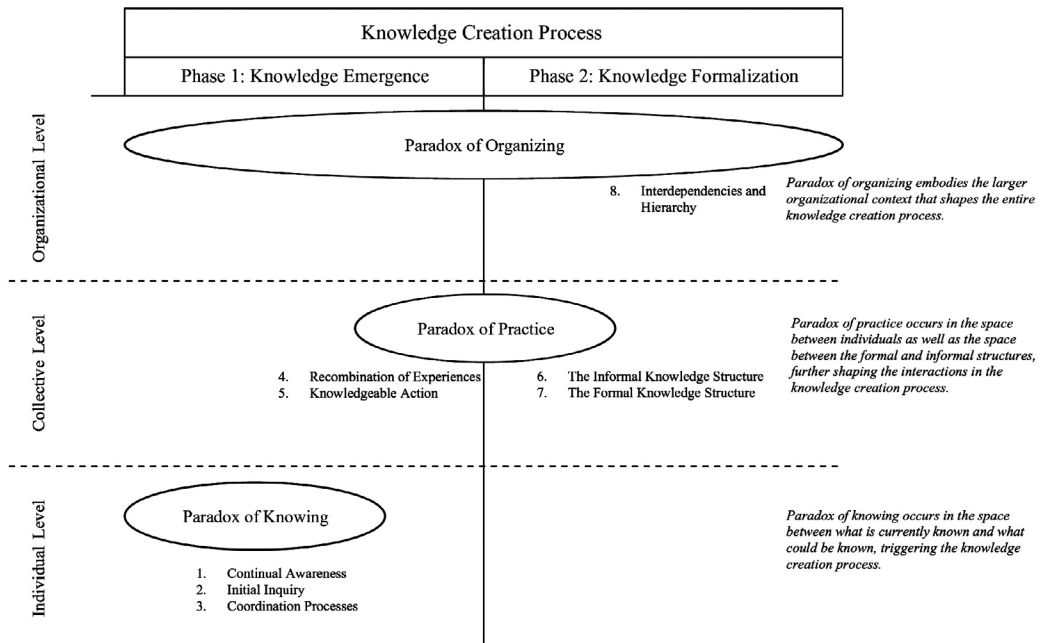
Knowledge Creation Process

Phase 1: Knowledge Emergence

Phase 2: Knowledge Formalization

Organizational Level

Paradox of Organizing

8. Interdependencies and Hierarchy

*Paradox of organizing embodies the larger organizational context that shapes the entire knowledge creation process.*

Collective Level

Paradox of Practice

4. Recombination of Experiences
5. Knowledgeable Action

6. The Informal Knowledge Structure
7. The Formal Knowledge Structure

*Paradox of practice occurs in the space between individuals as well as the space between the formal and informal structures, further shaping the interactions in the knowledge creation process.*

Individual Level

Paradox of Knowing

1. Continual Awareness
2. Initial Inquiry
3. Coordination Processes

*Paradox of knowing occurs in the space between what is currently known and what could be known, triggering the knowledge creation process.*